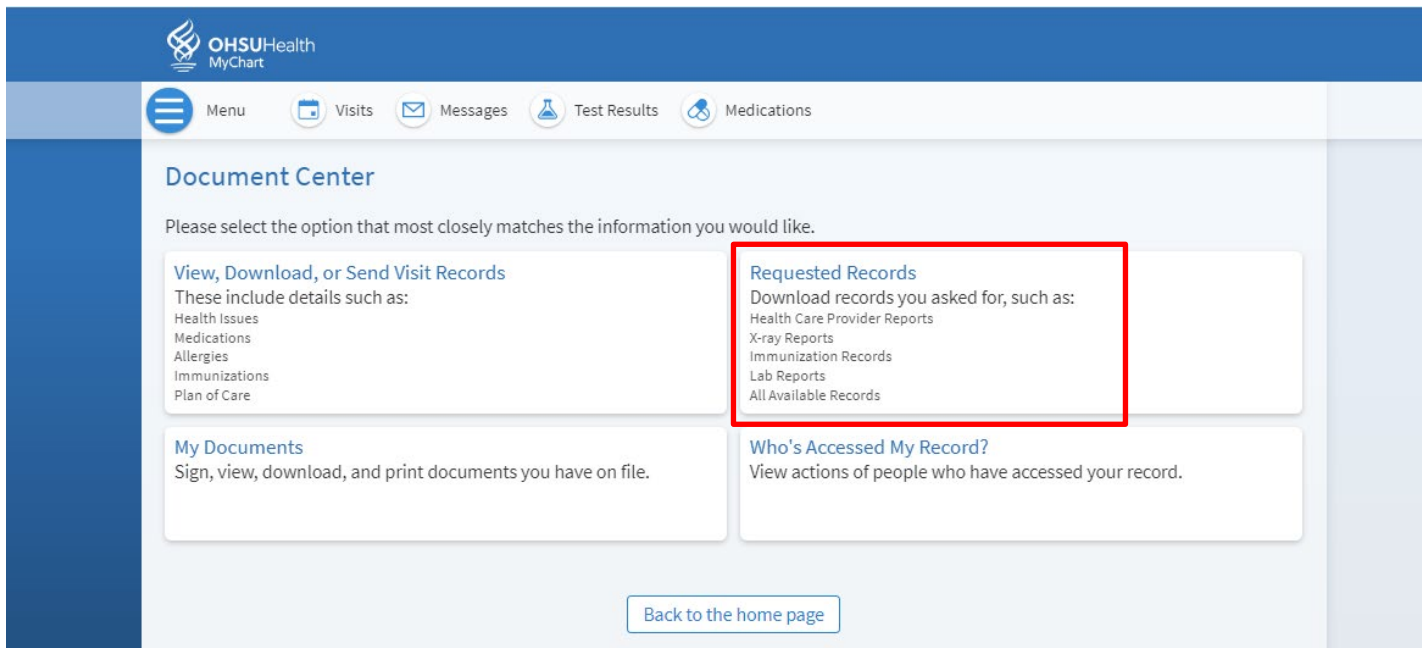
OHSUHealth
MyChart

Menu Visits Messages Test Results Medications

Document Center

Please select the option that most closely matches the information you would like.

View, Download, or Send Visit Records
These include details such as:
Health Issues
Medications
Allergies
Immunizations
Plan of Care

Requested Records
Download records you asked for, such as:
Health Care Provider Reports
X-ray Reports
Immunization Records
Lab Reports
All Available Records

My Documents
Sign, view, download, and print documents you have on file.

Who's Accessed My Record?
View actions of people who have accessed your record.

Back to the home page